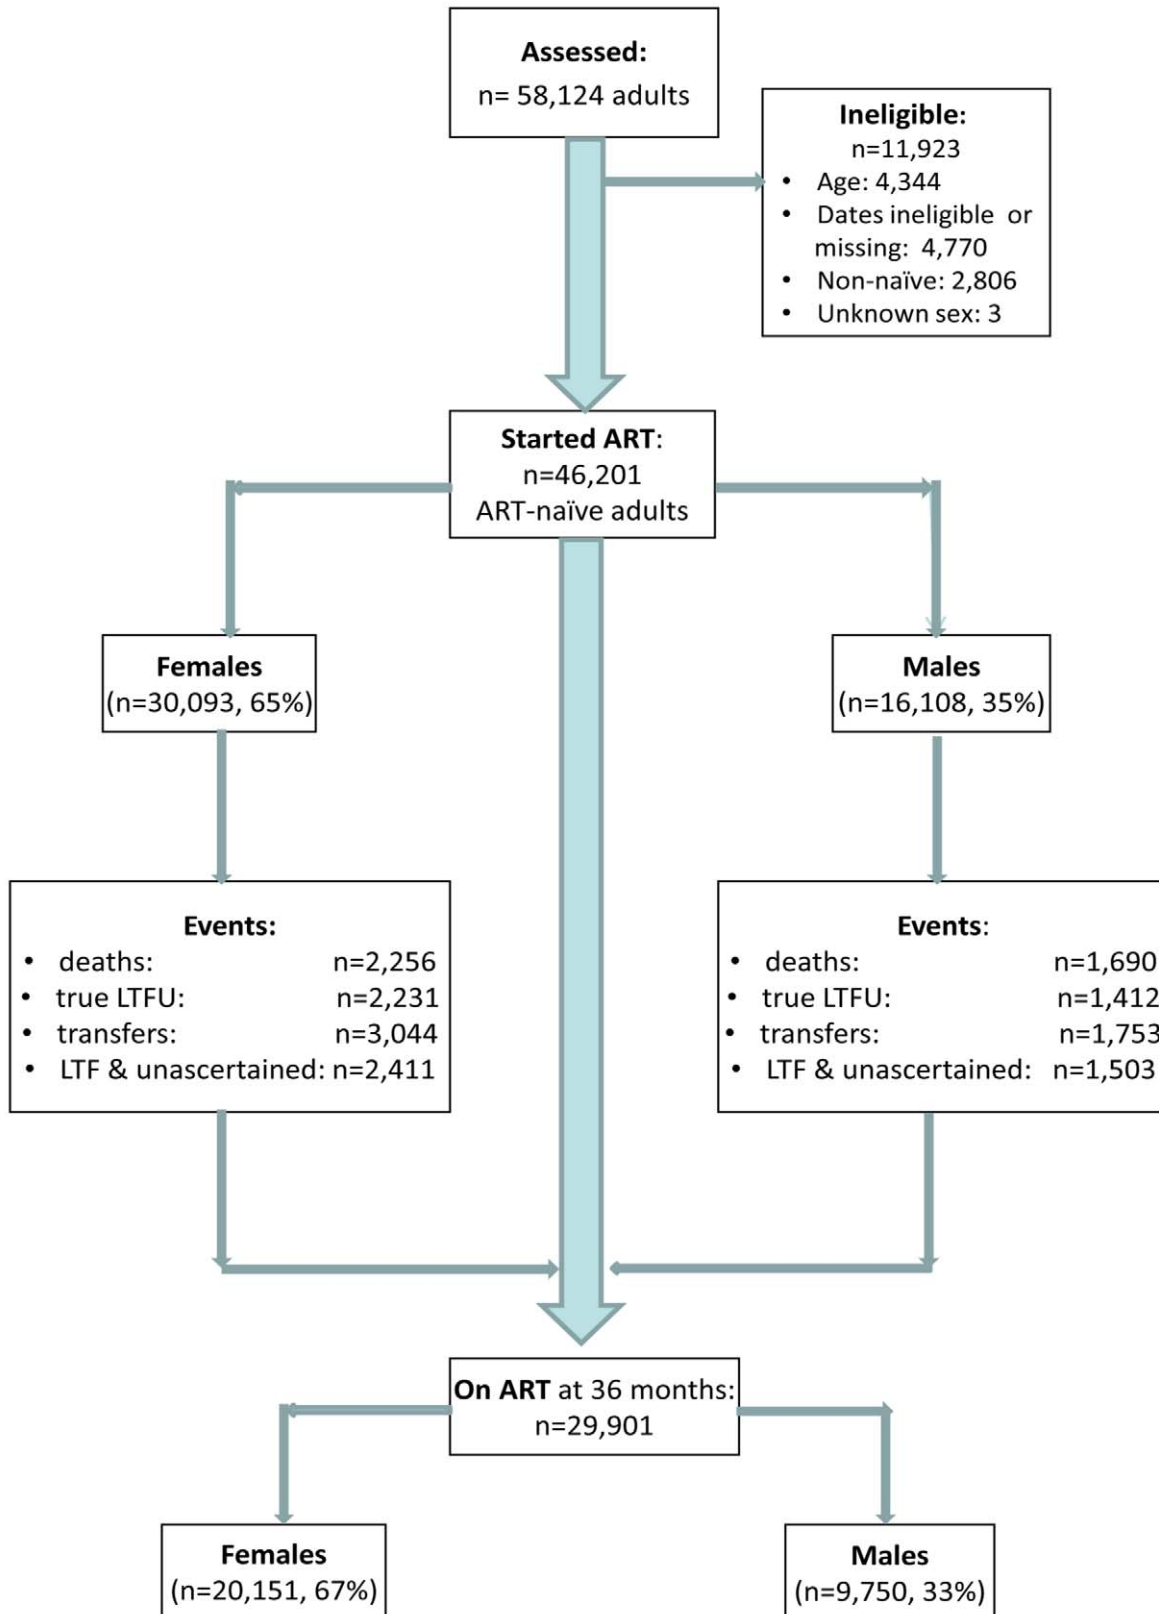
Assessed:
n= 58,124 adults

Ineligible:
n=11,923
• Age: 4,344
• Dates ineligible or missing: 4,770
• Non-naïve: 2,806
• Unknown sex: 3

Started ART:
n=46,201
ART-naïve adults

Females
(n=30,093, 65%)

Males
(n=16,108, 35%)

Events:
• deaths: n=2,256
• true LTFU: n=2,231
• transfers: n=3,044
• LTF & unascertained: n=2,411

Events:
• deaths: n=1,690
• true LTFU: n=1,412
• transfers: n=1,753
• LTF & unascertained: n=1,503

On ART at 36 months:
n=29,901

Females
(n=20,151, 67%)

Males
(n=9,750, 33%)